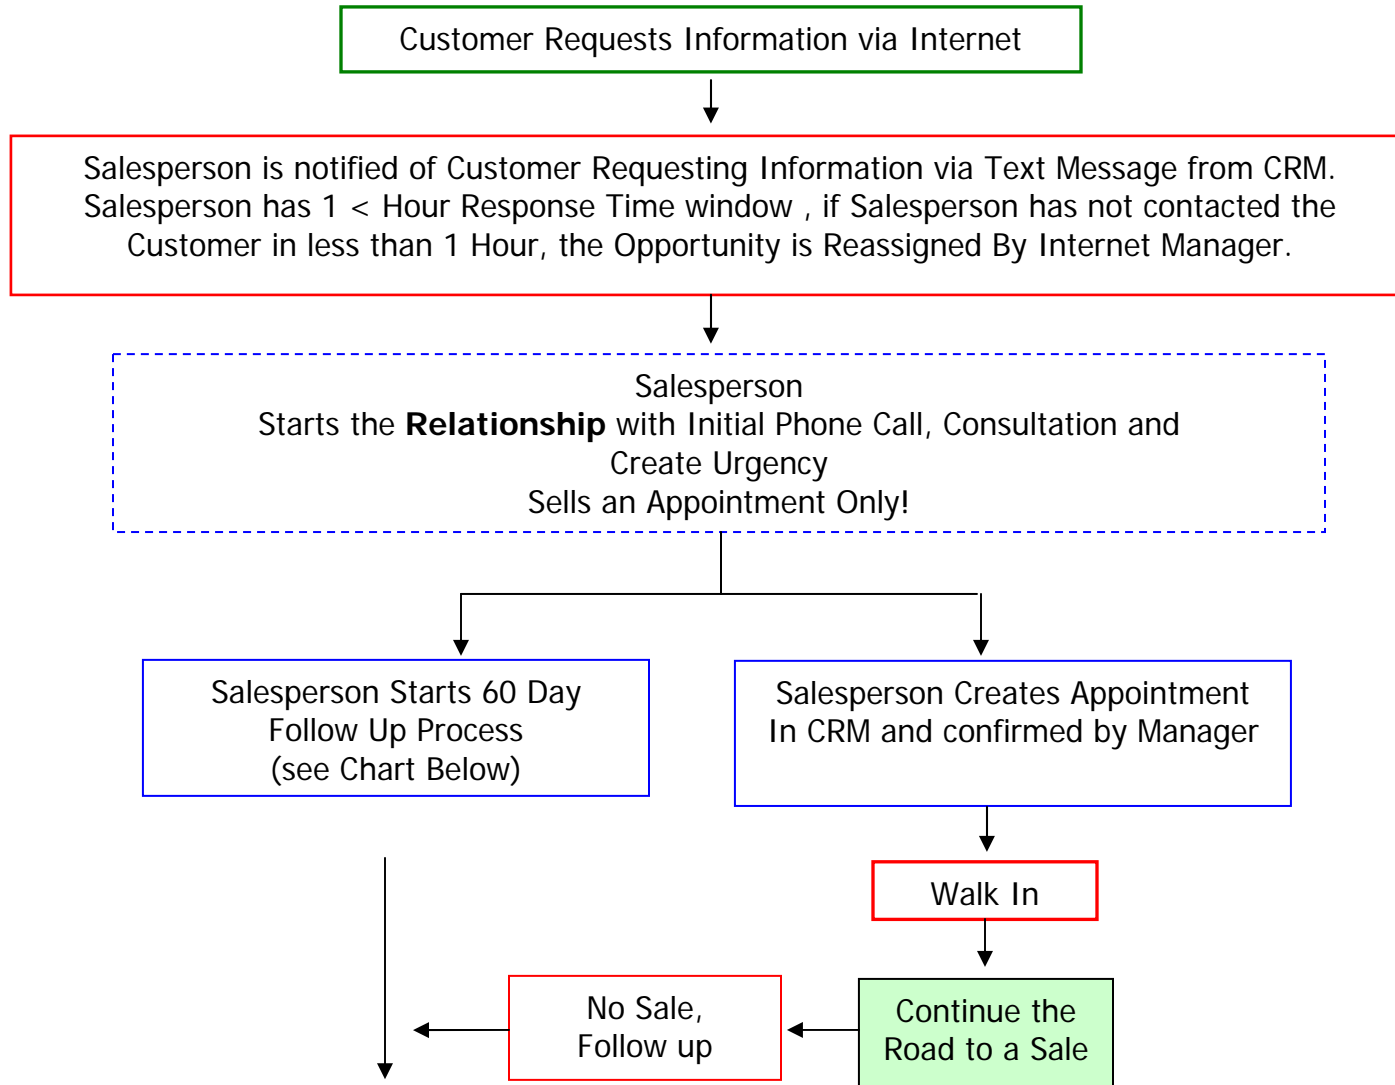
Customer Requests Information via Internet

Salesperson is notified of Customer Requesting Information via Text Message from CRM. Salesperson has 1 < Hour Response Time window , if Salesperson has not contacted the Customer in less than 1 Hour, the Opportunity is Reassigned By Internet Manager.

Salesperson
Starts the **Relationship** with Initial Phone Call, Consultation and Create Urgency
Sells an Appointment Only!

Salesperson Starts 60 Day Follow Up Process (see Chart Below)

Salesperson Creates Appointment In CRM and confirmed by Manager

Walk In

No Sale, Follow up

Continue the Road to a Sale